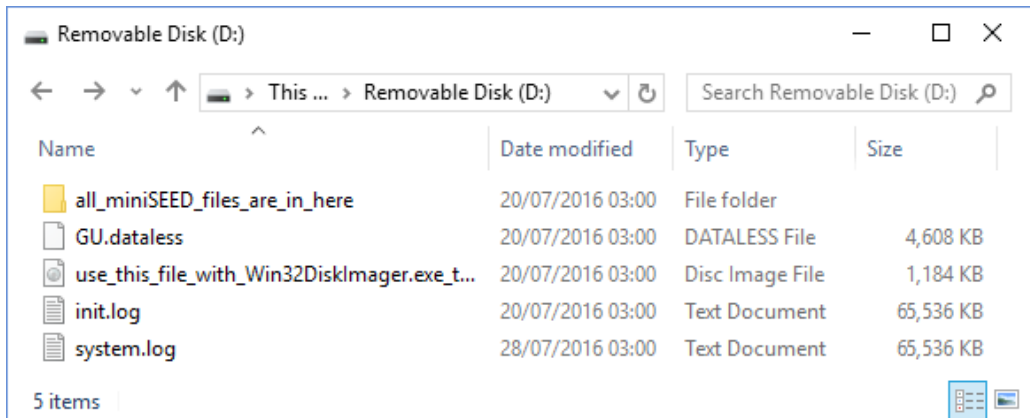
Removable Disk (D:)

This ... > Removable Disk (D:)

Search Removable Disk (D:)

| Name | Date modified | Type | Size |
|---|---|---|---|
| all_miniSEED_files_are_in_here | 20/07/2016 03:00 | File folder | |
| GU.dataless | 20/07/2016 03:00 | DATALESS File | 4,608 KB |
| use_this_file_with_Win32DiskImager.exe_t... | 20/07/2016 03:00 | Disc Image File | 1,184 KB |
| init.log | 20/07/2016 03:00 | Text Document | 65,536 KB |
| system.log | 28/07/2016 03:00 | Text Document | 65,536 KB |

5 items